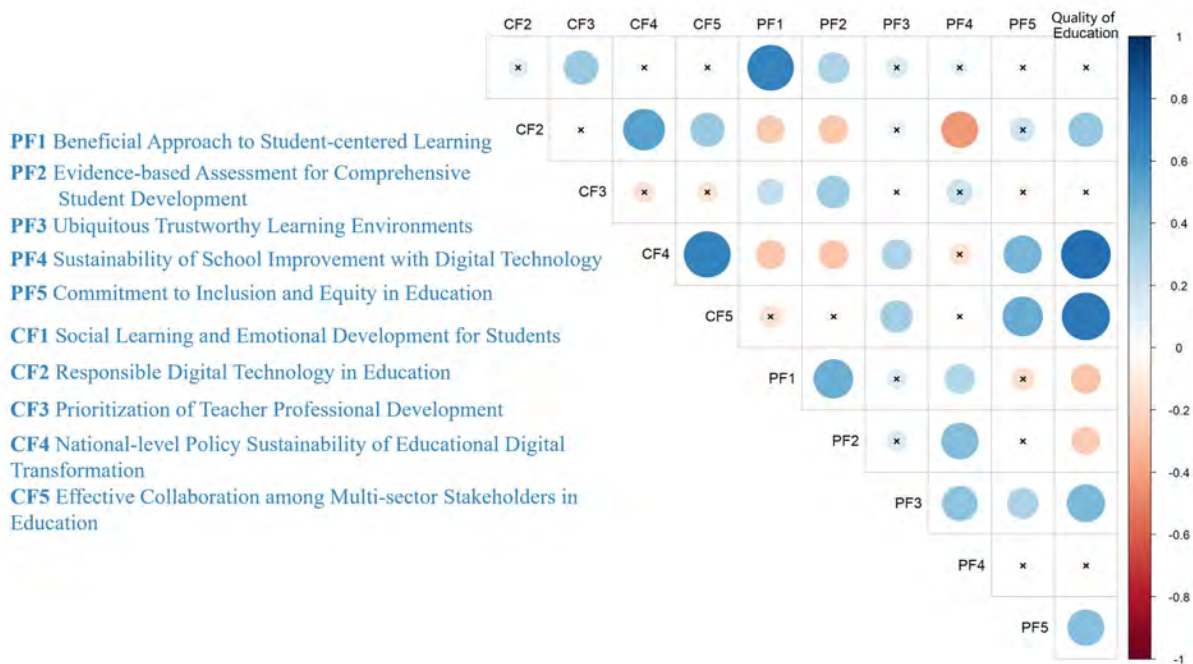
PF1 Beneficial Approach to Student-centered Learning
PF2 Evidence-based Assessment for Comprehensive Student Development
PF3 Ubiquitous Trustworthy Learning Environments
PF4 Sustainability of School Improvement with Digital Technology
PF5 Commitment to Inclusion and Equity in Education
CF1 Social Learning and Emotional Development for Students
CF2 Responsible Digital Technology in Education
CF3 Prioritization of Teacher Professional Development
CF4 National-level Policy Sustainability of Educational Digital Transformation
CF5 Effective Collaboration among Multi-sector Stakeholders in Education

CF2 CF3 CF4 CF5 PF1 PF2 PF3 PF4 PF5 Quality of Education

CF2
CF3
CF4
CF5
PF1
PF2
PF3
PF4
PF5

1
0.8
0.6
0.4
0.2
0
-0.2
-0.4
-0.6
-0.8
-1